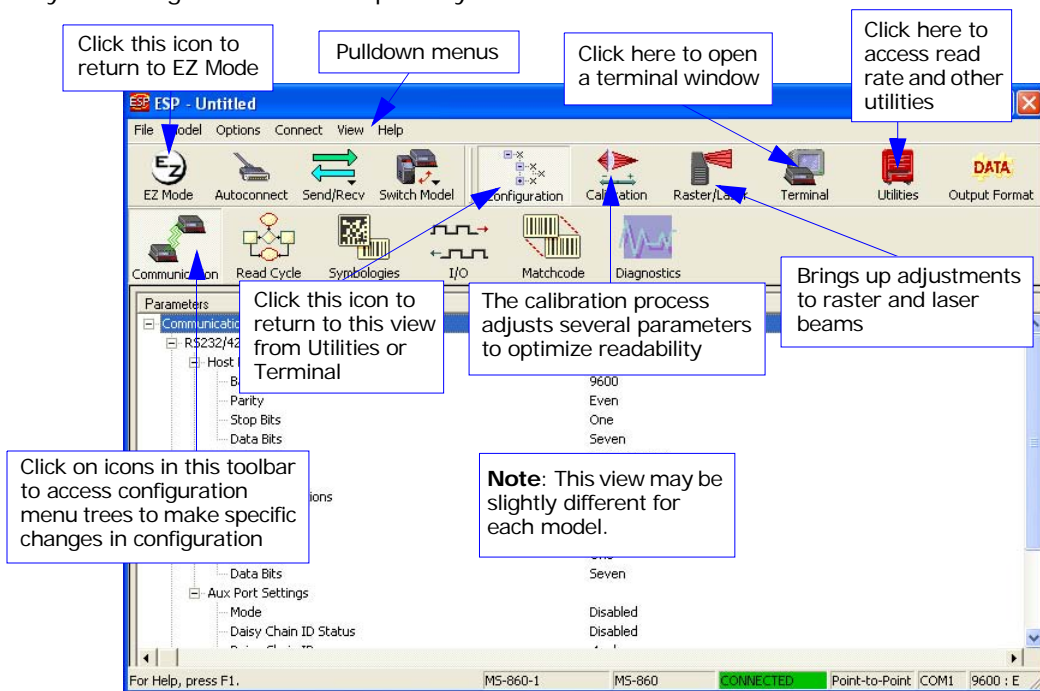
Click this icon to return to EZ Mode

Pulldown menus

Click here to open a terminal window

Click here to access read rate and other utilities

ESP - Untitled

File Model Options Connect View Help

EZ Mode Autoconnect Send/Recv Switch Model Configuration Calibration Raster/Laser Terminal Utilities Output Format

Communication Read Cycle Symbologies I/O Matchcode Diagnostics

Brings up adjustments to raster and laser beams

Parameters

Communication

RS232/422

Host

Click this icon to return to this view from Utilities or Terminal

The calibration process adjusts several parameters to optimize readability

9600

Parity Even

Stop Bits One

Data Bits Seven

Click on icons in this toolbar to access configuration menu trees to make specific changes in configuration

Note: This view may be slightly different for each model.

Data Bits Seven

Aux Port Settings

Mode Disabled

Daisy Chain ID Status Disabled

For Help, press F1. MS-860-1 MS-860 CONNECTED Point-to-Point COM1 9600 : E